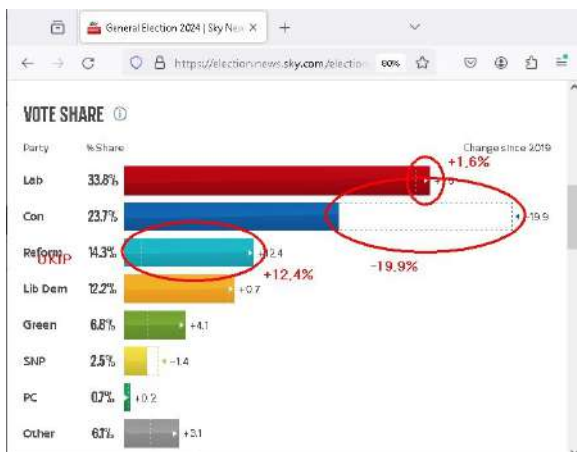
General Election 2024 | Sky New ×
https://election.news.sky.com/election 80%

VOTE SHARE ⓘ

Party % Share Change since 2019

| Party | % Share | Change since 2019 |
|---|---|---|
| Lab | 33.8% | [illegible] |
| Con | 23.7% | -19.9 |
| Reform | 14.3% | +2.4 |
| Lib Dem | 12.2% | +0.7 |
| Green | 6.8% | +4.1 |
| SNP | 2.5% | -1.4 |
| PC | 0.7% | +0.2 |
| Other | 6.1% | +3.1 |

+1,6%
UKIP
+12,4%
-19,9%